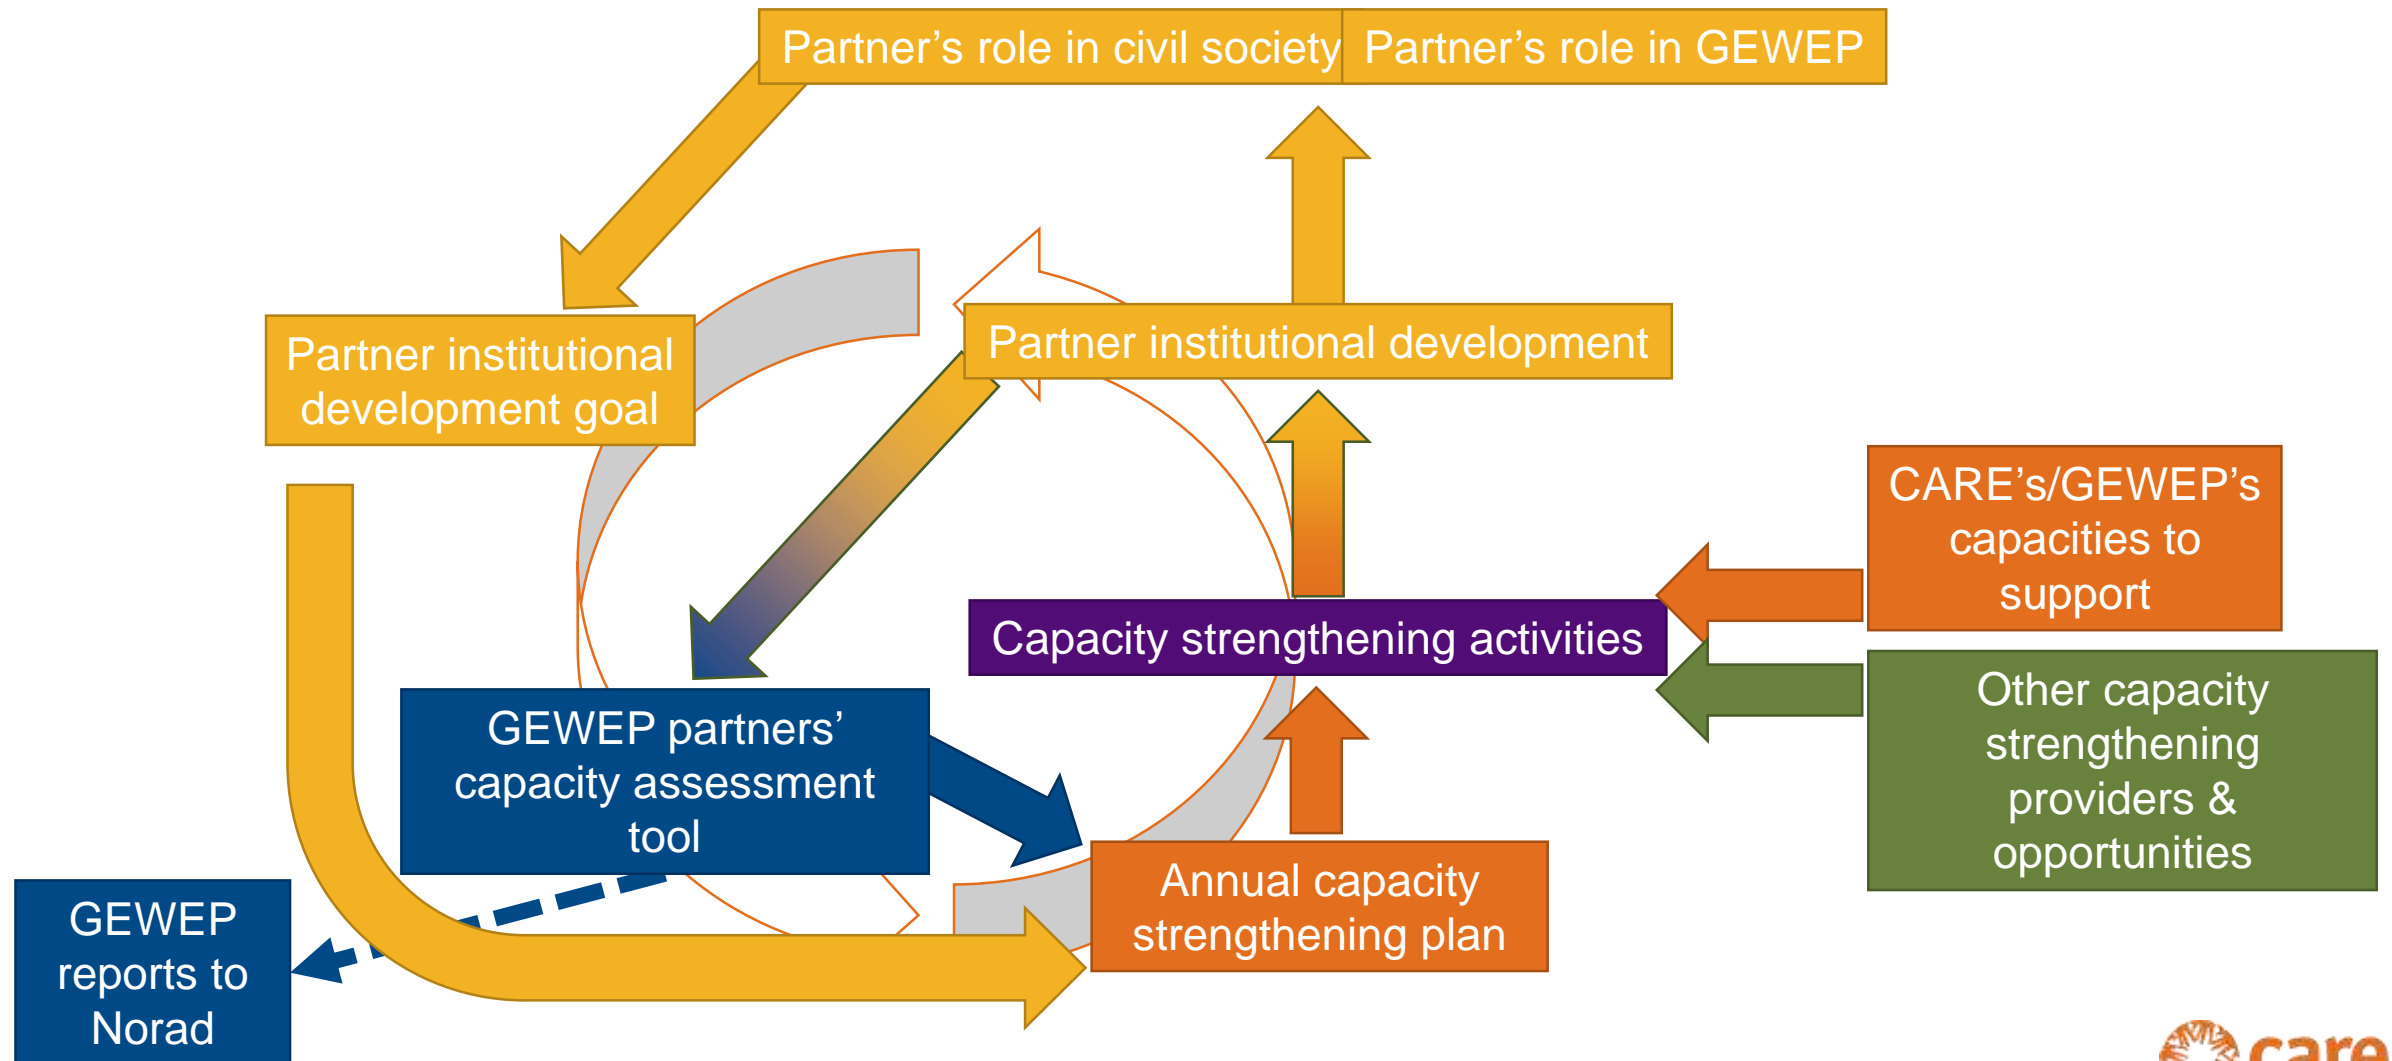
Partner’s role in civil society

Partner’s role in GEWEP

Partner institutional development goal

Partner institutional development

CARE’s/GEWEP’s capacities to support

Capacity strengthening activities

Other capacity strengthening providers & opportunities

GEWEP partners’ capacity assessment tool

Annual capacity strengthening plan

GEWEP reports to Norad

care